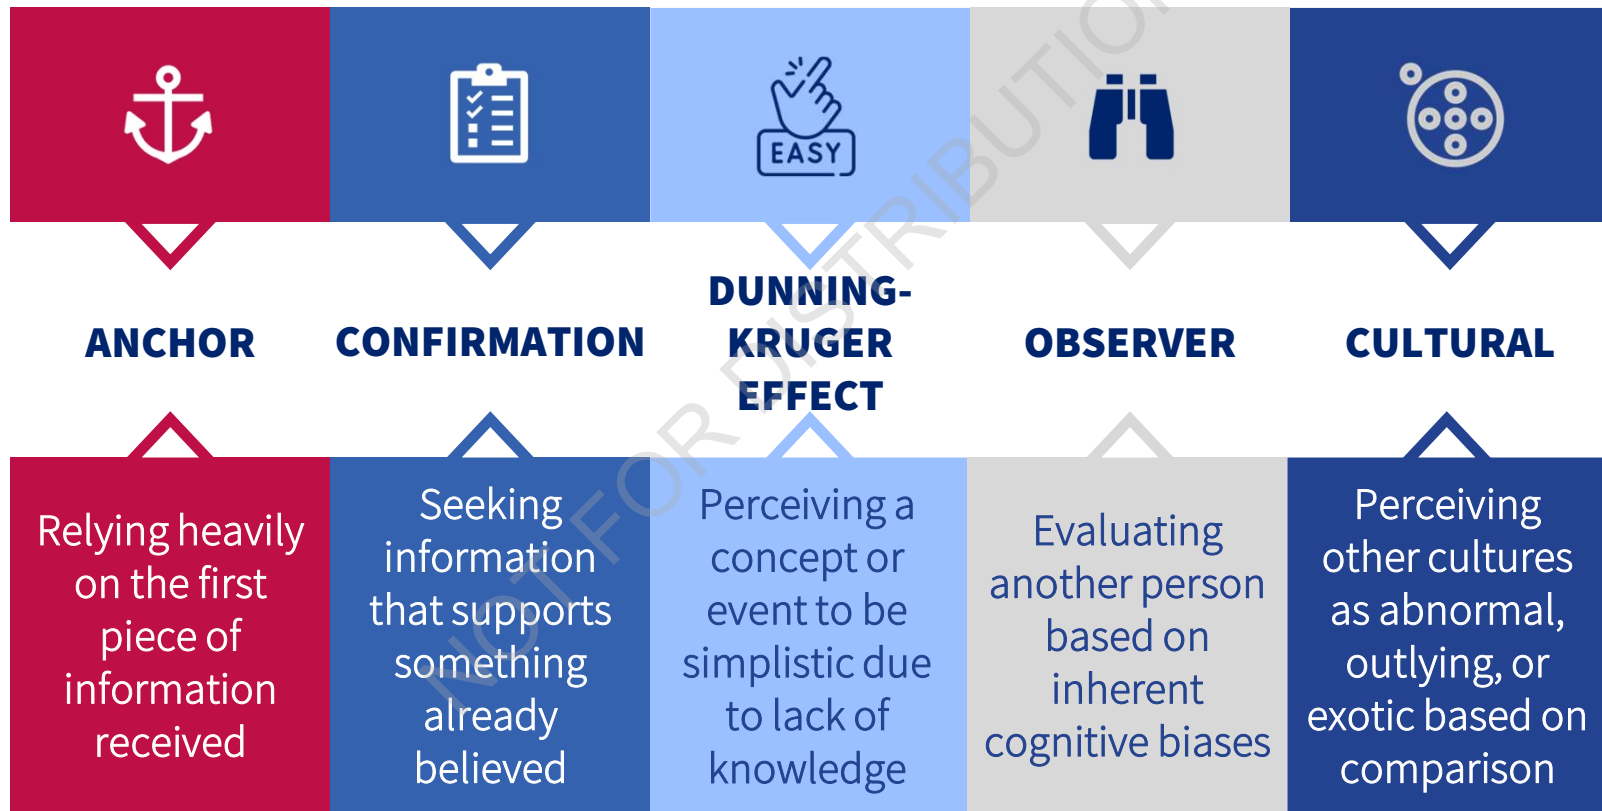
EASY

ANCHOR

Relying heavily on the first piece of information received

CONFIRMATION

Seeking information that supports something already believed

DUNNING-KRUGER EFFECT

Perceiving a concept or event to be simplistic due to lack of knowledge

OBSERVER

Evaluating another person based on inherent cognitive biases

CULTURAL

Perceiving other cultures as abnormal, outlying, or exotic based on comparison

NOT FOR DISTRIBUTION